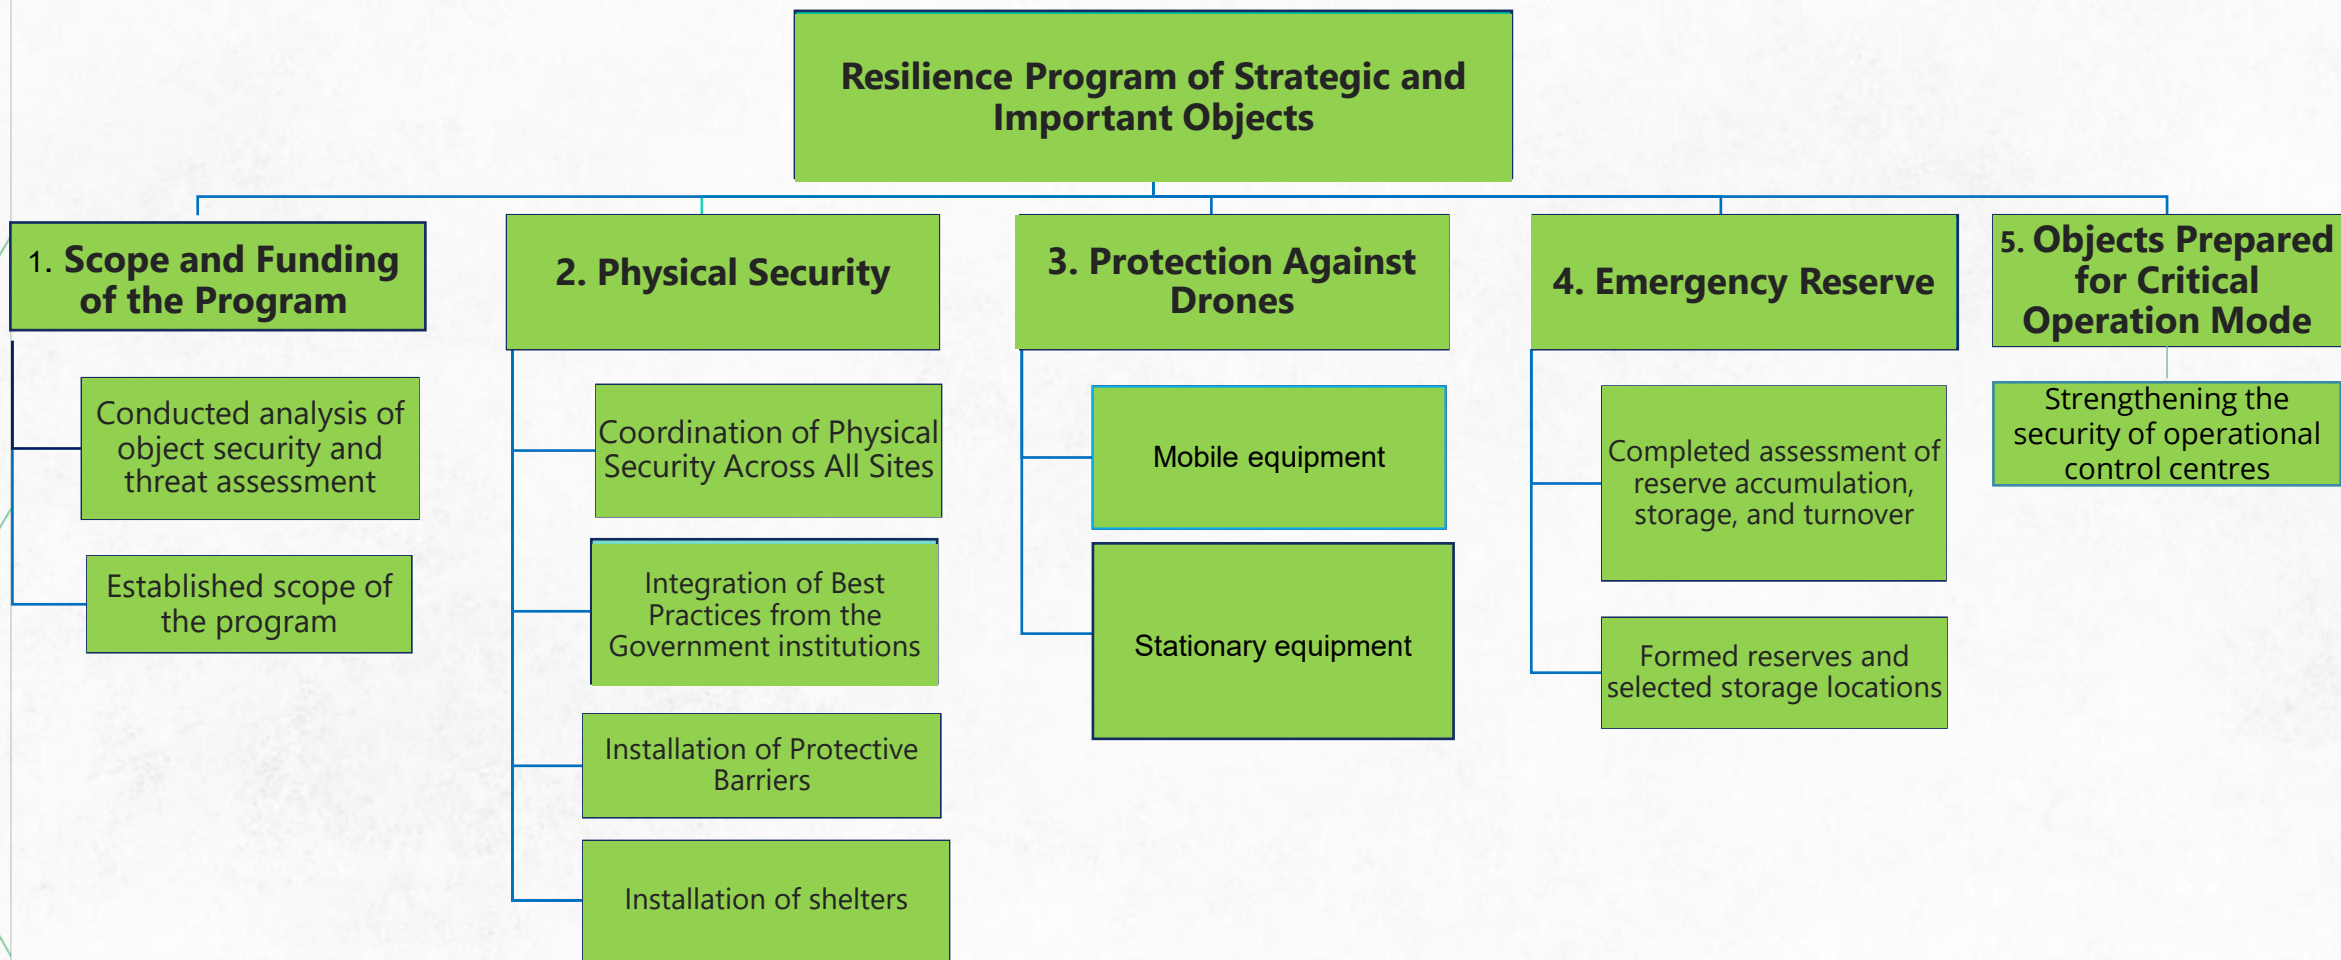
Resilience Program of Strategic and Important Objects

1. Scope and Funding of the Program

Conducted analysis of object security and threat assessment

Established scope of the program

2. Physical Security

Coordination of Physical Security Across All Sites

Integration of Best Practices from the Government institutions

Installation of Protective Barriers

Installation of shelters

3. Protection Against Drones

Mobile equipment

Stationary equipment

4. Emergency Reserve

Completed assessment of reserve accumulation, storage, and turnover

Formed reserves and selected storage locations

5. Objects Prepared for Critical Operation Mode

Strengthening the security of operational control centres